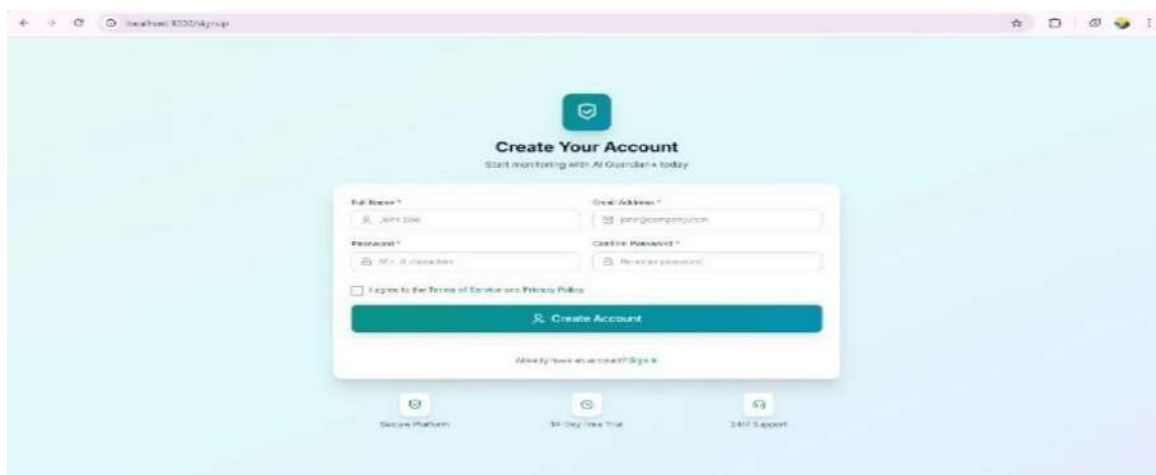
localhost:3000/signup

Create Your Account

Start monitoring with AI Guardian+ today

Full Name *

John Doe

Email Address *

john@company.com

Password *

Min. 8 characters

Confirm Password *

Re-enter password

I agree to the Terms of Service and Privacy Policy

Create Account

Already have an account? Sign in

Secure Platform

14-Day Free Trial

24/7 Support